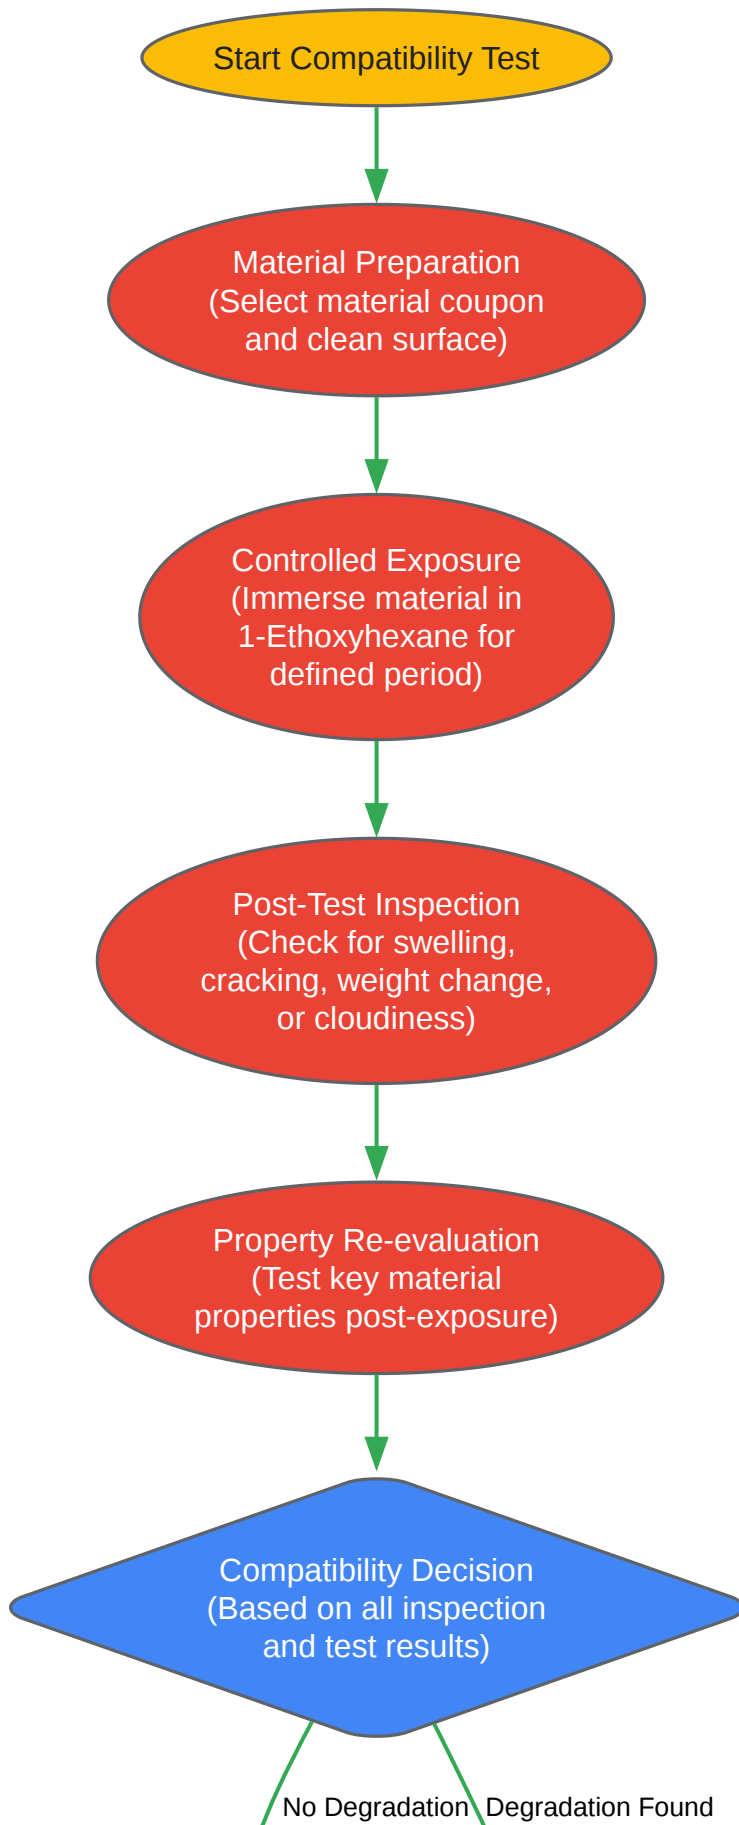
Start Compatibility Test

Material Preparation
(Select material coupon
and clean surface)

Controlled Exposure
(Immerse material in
1-Ethoxyhexane for
defined period)

Post-Test Inspection
(Check for swelling,
cracking, weight change,
or cloudiness)

Property Re-evaluation
(Test key material
properties post-exposure)

Compatibility Decision
(Based on all inspection
and test results)

No Degradation

Degradation Found